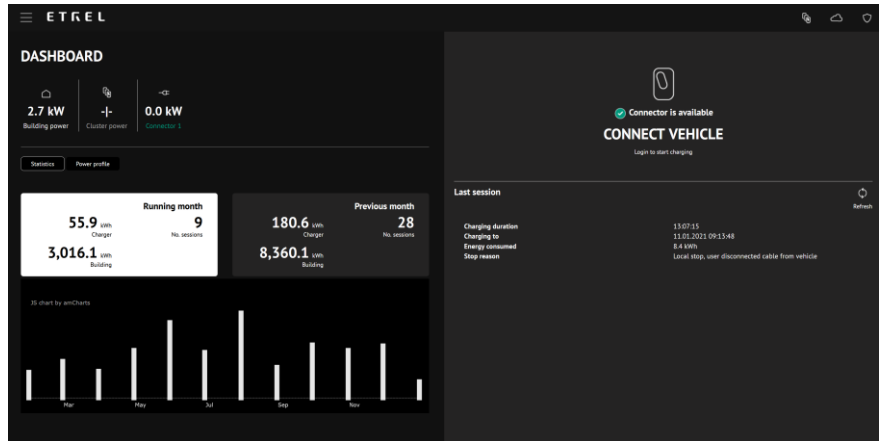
ETREL

DASHBOARD

2.7 kW
Building power

-|-
Cluster power

0.0 kW
Connector 1

Statistics
Power profile

Running month
55.9 kWh
Charger
9
No. sessions
3,016.1 kWh
Building

Previous month
180.6 kWh
Charger
28
No. sessions
8,360.1 kWh
Building

JS chart by amCharts

Mar
May
Jul
Sep
Nov

Connector is available
CONNECT VEHICLE
Login to start charging

Last session
Refresh

| | |
|---|---|
| Charging duration | 13:07:15 |
| Charging to | 11.01.2021 09:13:48 |
| Energy consumed | 8.4 kWh |
| Stop reason | Local stop, user disconnected cable from vehicle |